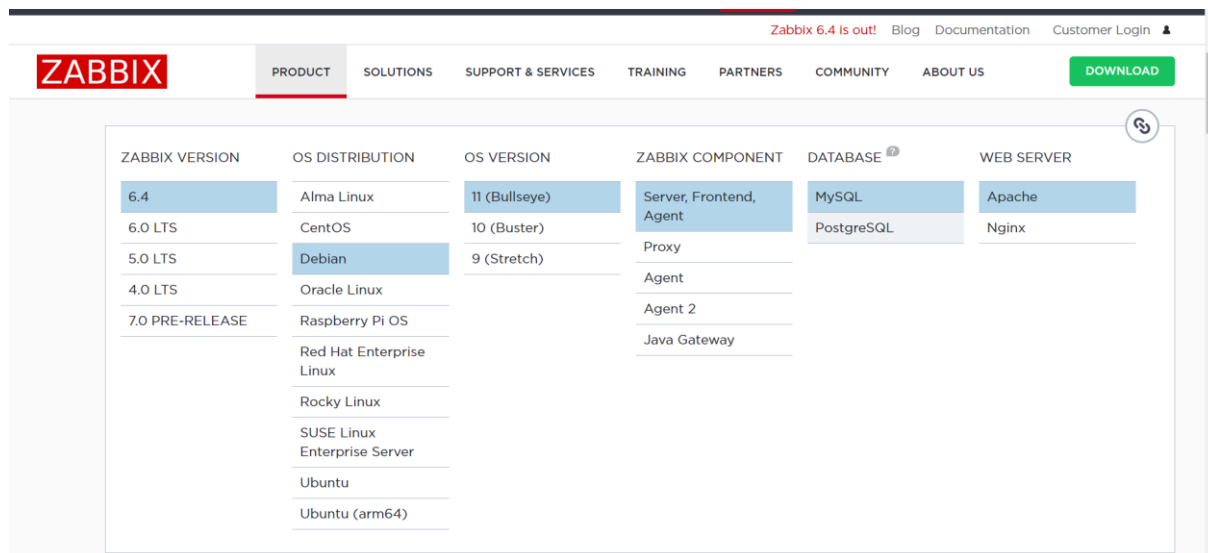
Zabbix 6.4 is out! Blog Documentation Customer Login

ZABBIX

PRODUCT SOLUTIONS SUPPORT & SERVICES TRAINING PARTNERS COMMUNITY ABOUT US DOWNLOAD

ZABBIX VERSION
6.4
6.0 LTS
5.0 LTS
4.0 LTS
7.0 PRE-RELEASE

OS DISTRIBUTION
Alma Linux
CentOS
Debian
Oracle Linux
Raspberry Pi OS
Red Hat Enterprise Linux
Rocky Linux
SUSE Linux Enterprise Server
Ubuntu
Ubuntu (arm64)

OS VERSION
11 (Bullseye)
10 (Buster)
9 (Stretch)

ZABBIX COMPONENT
Server, Frontend, Agent
Proxy
Agent
Agent 2
Java Gateway

DATABASE ?
MySQL
PostgreSQL

WEB SERVER
Apache
Nginx